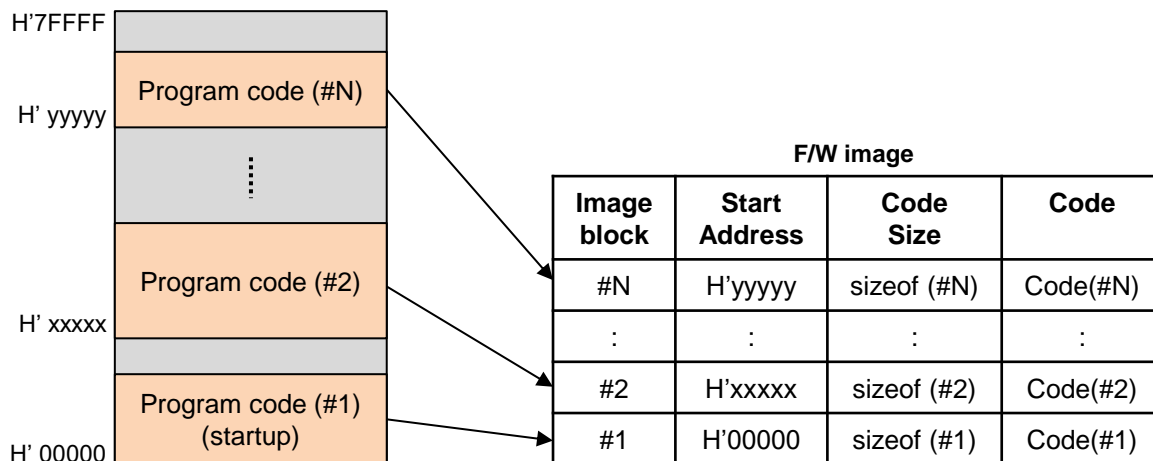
H'7FFFF

Program code (#N)

H' yyyyy

Program code (#2)

H' xxxxx

Program code (#1) (startup)

H' 00000

F/W image

| Image block | Start Address | Code Size | Code |
|---|---|---|---|
| #N | H'yyyyy | sizeof (#N) | Code(#N) |
| : | : | : | : |
| #2 | H'xxxxx | sizeof (#2) | Code(#2) |
| #1 | H'00000 | sizeof (#1) | Code(#1) |